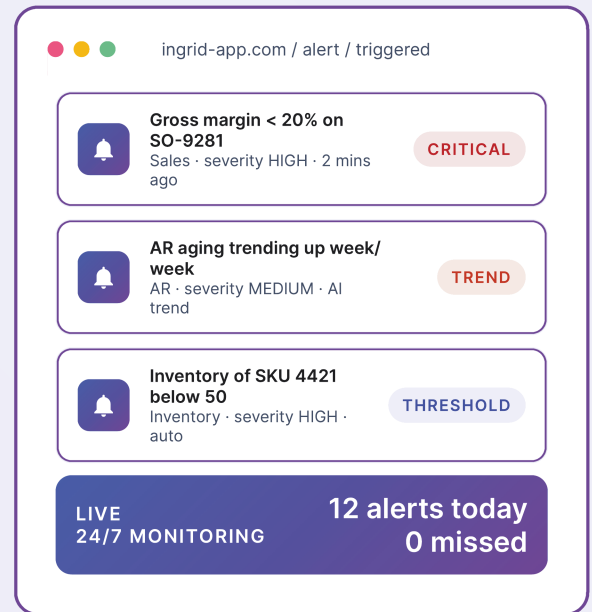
ingrid-app.com / alert / triggered

Gross margin < 20% on SO-9281
Sales · severity HIGH · 2 mins ago

CRITICAL

AR aging trending up week/ week
AR · severity MEDIUM · AI trend

TREND

Inventory of SKU 4421 below 50
Inventory · severity HIGH · auto

THRESHOLD

LIVE
24/7 MONITORING

12 alerts today
0 missed